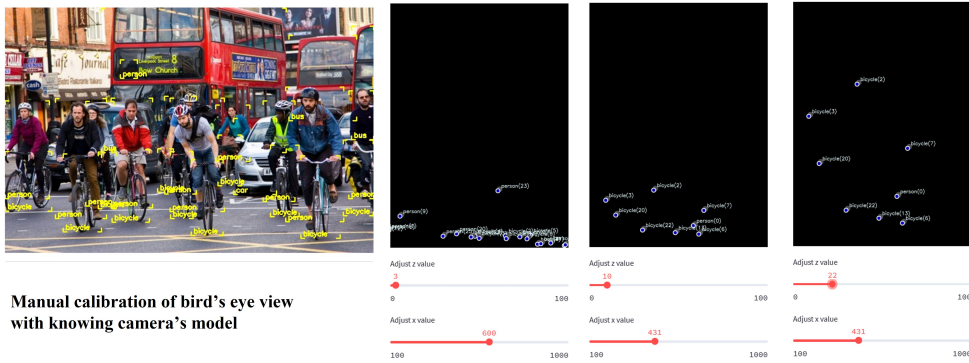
Manual calibration of bird's eye view with knowing camera's model

person
bus
person
bicycle
car
bicycle
person
bicycle
person
bicycle
bus
bicycle

person(23)
person(9)
Adjust z value
3
0
100
Adjust x value
600
100
1000

person(2)
bicycle(3)
bicycle(20)
bicycle(7)
bicycle(22)
person(0)
bicycle(6)
Adjust z value
10
0
100
Adjust x value
431
100
1000

bicycle(2)
bicycle(3)
bicycle(7)
bicycle(20)
person(0)
bicycle(22)
bicycle(13)
bicycle(6)
Adjust z value
22
0
100
Adjust x value
431
100
1000